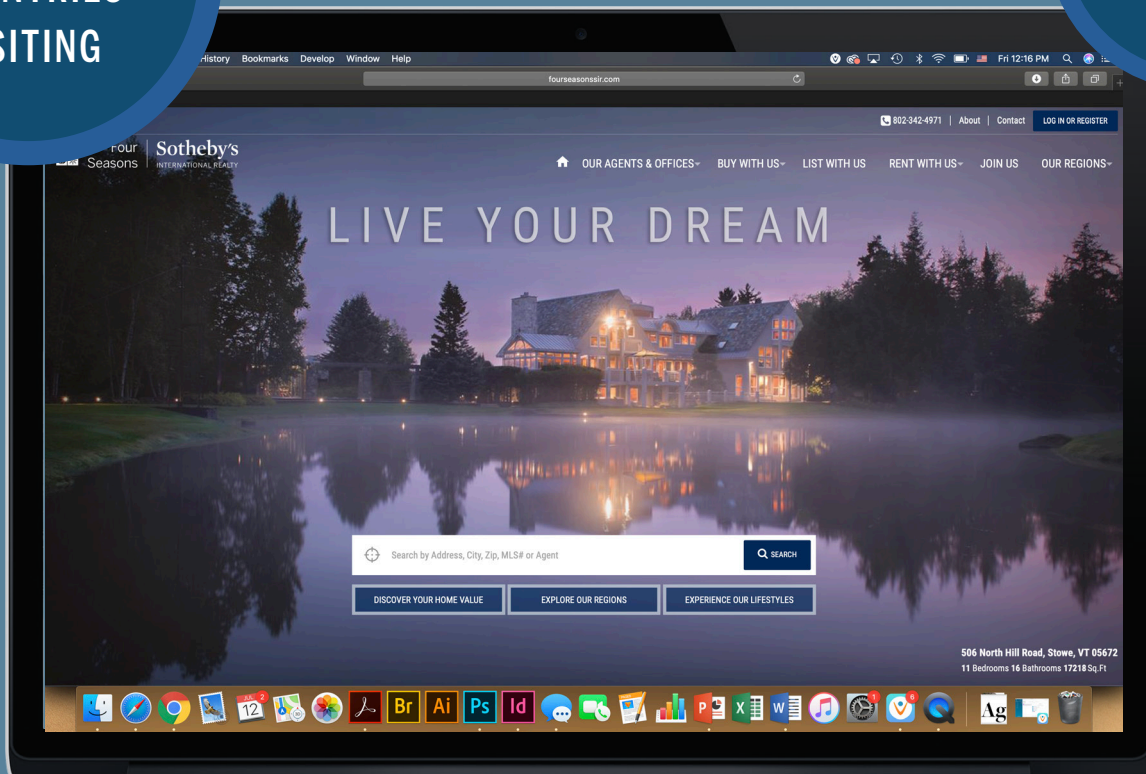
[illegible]ITING

History Bookmarks Develop Window Help

Fri 12:16 PM

fourseasonssir.com

802-342-4971 | About | Contact LOG IN OR REGISTER

Four Seasons | Sotheby's INTERNATIONAL REALTY

OUR AGENTS & OFFICES BUY WITH US LIST WITH US RENT WITH US JOIN US OUR REGIONS

LIVE YOUR DREAM

Search by Address, City, Zip, MLS# or Agent

SEARCH

DISCOVER YOUR HOME VALUE

EXPLORE OUR REGIONS

EXPERIENCE OUR LIFESTYLES

506 North Hill Road, Stowe, VT 05672

11 Bedrooms 16 Bathrooms 17218 Sq.Ft

12

Br Ai Ps Id

Ag